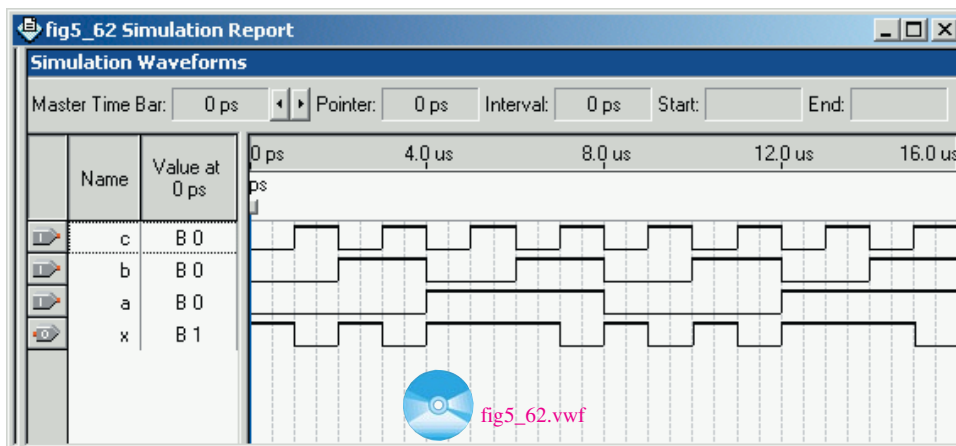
fig5_62 Simulation Report

Simulation Waveforms

Master Time Bar: 0 ps Pointer: 0 ps Interval: 0 ps Start: End:

| Name | Value at 0 ps |
|---|---|
| c | B 0 |
| b | B 0 |
| a | B 0 |
| x | B 1 |

0 ps 4.0 us 8.0 us 12.0 us 16.0 us

0 ps

fig5_62.vwf